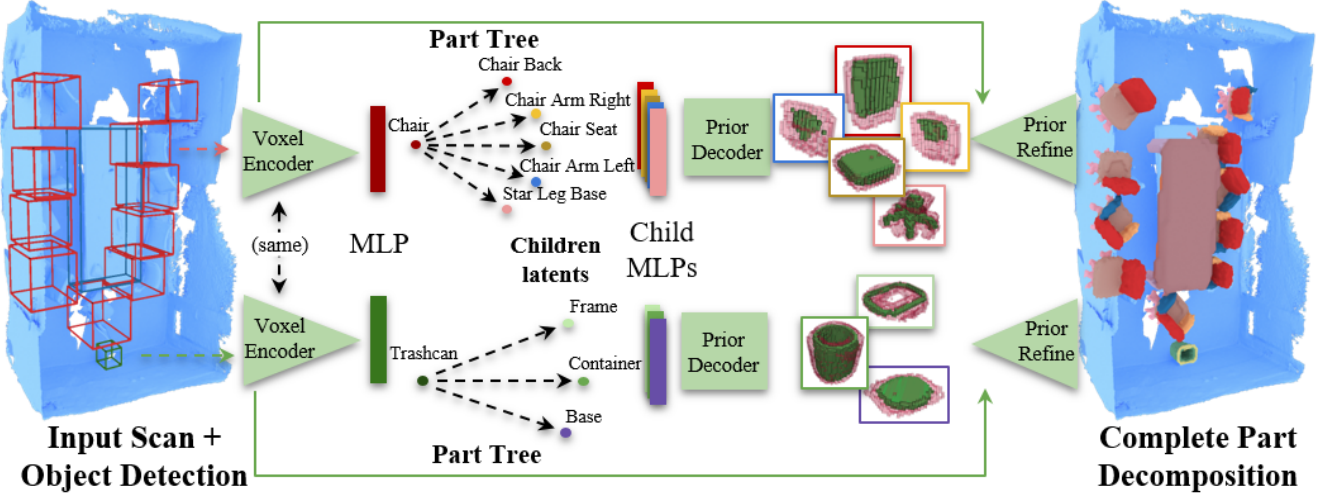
Part Tree

Chair Back
Chair Arm Right
Chair Seat
Chair Arm Left
Star Leg Base

Voxel Encoder

Chair

Prior Decoder

Prior Refine

(same)

MLP

Children latents

Child MLPs

Voxel Encoder

Trashcan

Frame
Container
Base

Prior Decoder

Prior Refine

Part Tree

Input Scan + Object Detection

Complete Part Decomposition